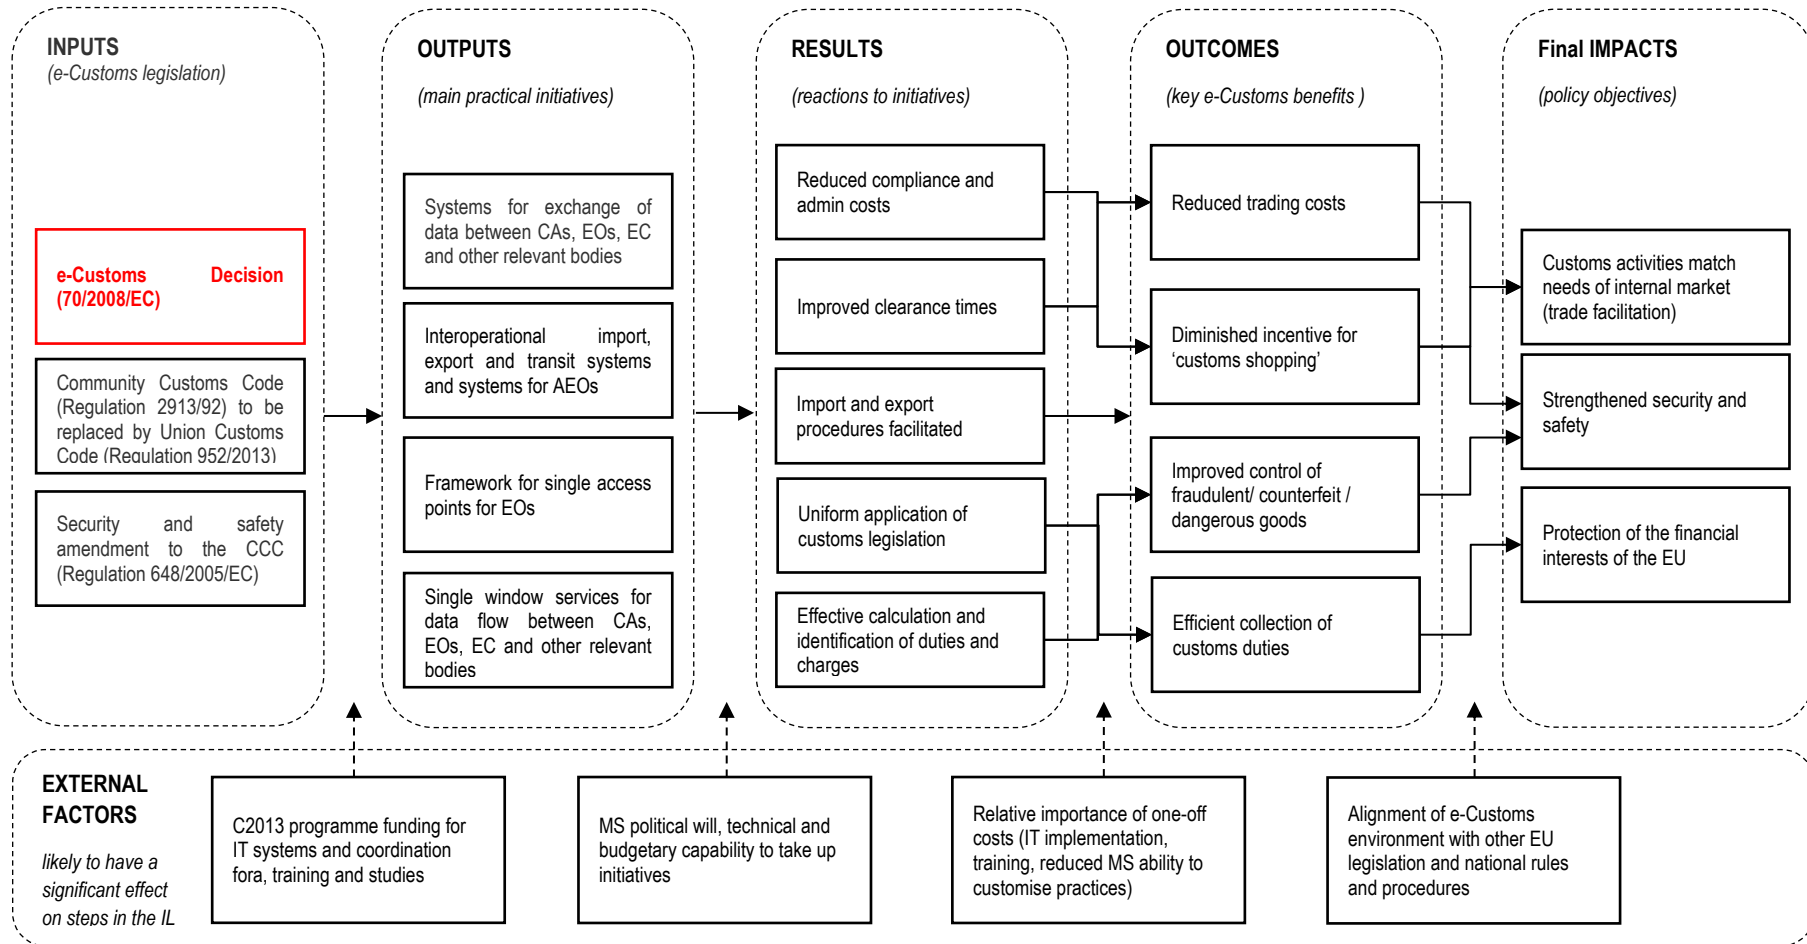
INPUTS
(e-Customs legislation)

e-Customs Decision (70/2008/EC)

Community Customs Code (Regulation 2913/92) to be replaced by Union Customs Code (Regulation 952/2013)

Security and safety amendment to the CCC (Regulation 648/2005/EC)

OUTPUTS
(main practical initiatives)

Systems for exchange of data between CAs, EOs, EC and other relevant bodies

Interoperational import, export and transit systems and systems for AEOs

Framework for single access points for EOs

Single window services for data flow between CAs, EOs, EC and other relevant bodies

RESULTS
(reactions to initiatives)

Reduced compliance and admin costs

Improved clearance times

Import and export procedures facilitated

Uniform application of customs legislation

Effective calculation and identification of duties and charges

OUTCOMES
(key e-Customs benefits )

Reduced trading costs

Diminished incentive for 'customs shopping'

Improved control of fraudulent/ counterfeit / dangerous goods

Efficient collection of customs duties

Final IMPACTS
(policy objectives)

Customs activities match needs of internal market (trade facilitation)

Strengthened security and safety

Protection of the financial interests of the EU

EXTERNAL FACTORS
likely to have a significant effect on steps in the IL

C2013 programme funding for IT systems and coordination fora, training and studies

MS political will, technical and budgetary capability to take up initiatives

Relative importance of one-off costs (IT implementation, training, reduced MS ability to customise practices)

Alignment of e-Customs environment with other EU legislation and national rules and procedures